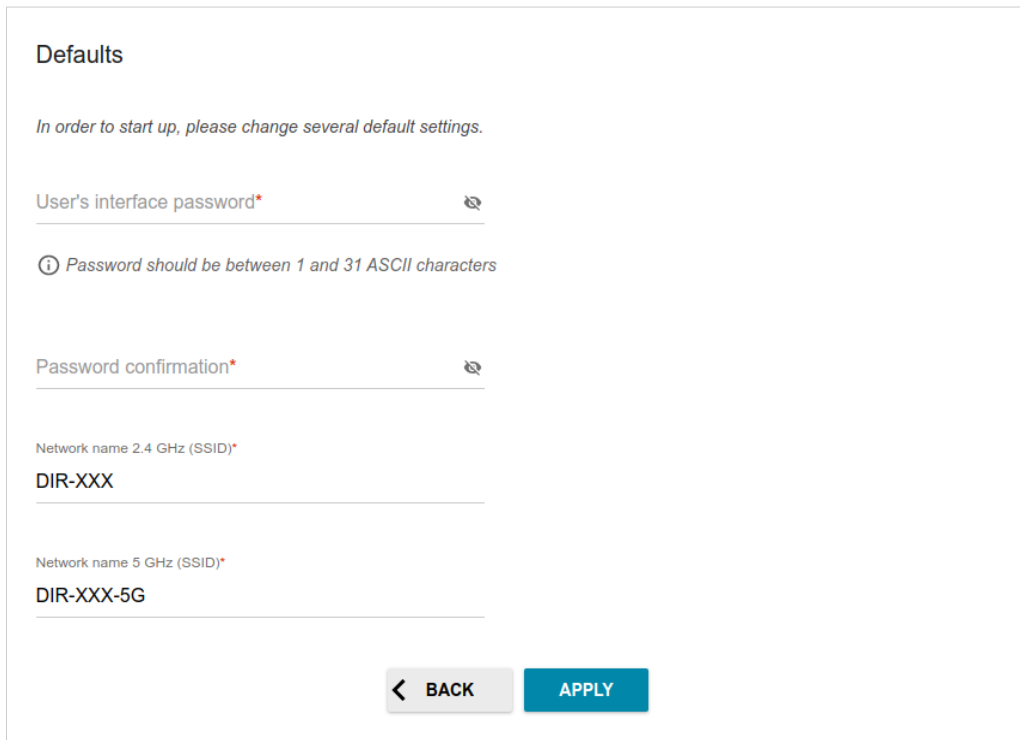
Defaults

In order to start up, please change several default settings.

User's interface password*

Password should be between 1 and 31 ASCII characters

Password confirmation*

Network name 2.4 GHz (SSID)*
DIR-XXX

Network name 5 GHz (SSID)*
DIR-XXX-5G

BACK APPLY